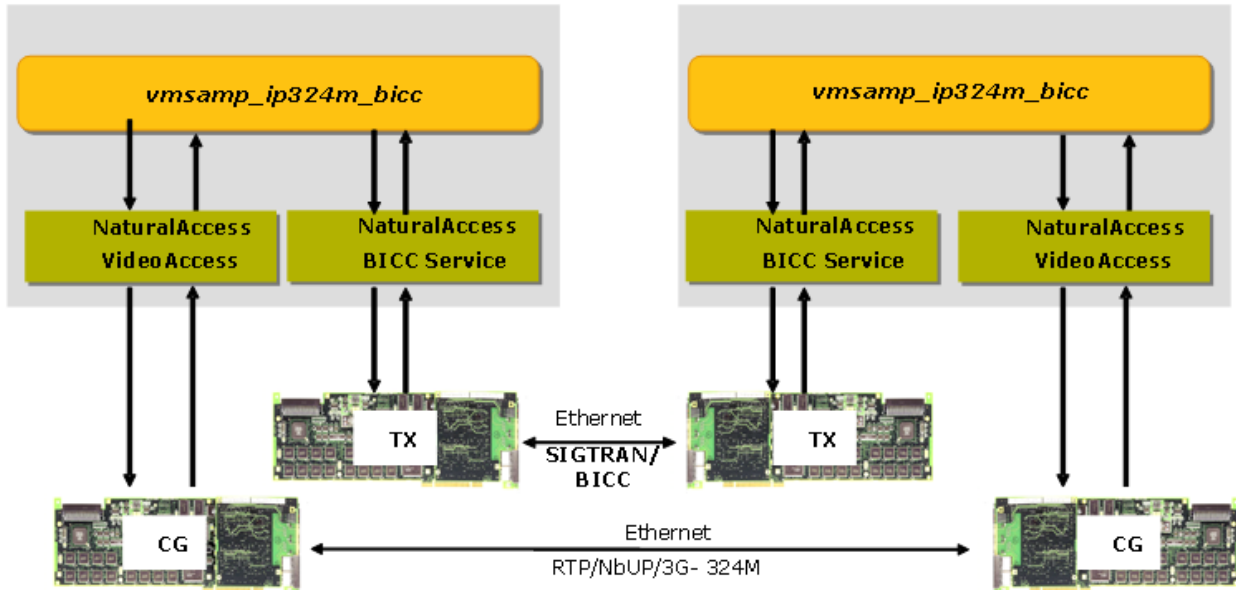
vmsamp_ip324m_bicc

NaturalAccess VideoAccess

NaturalAccess BICC Service

vmsamp_ip324m_bicc

NaturalAccess BICC Service

NaturalAccess VideoAccess

TX

Ethernet

SIGTRAN/ BICC

TX

CG

Ethernet

RTP/NbUP/3G- 324M

CG